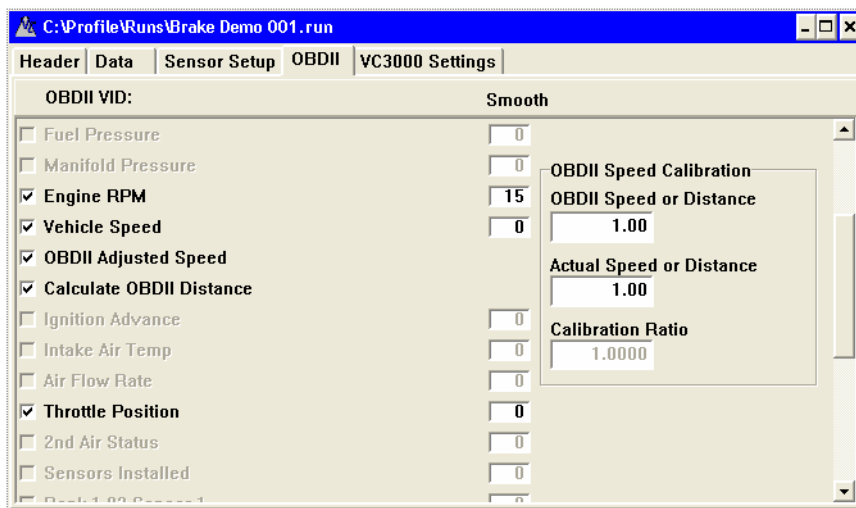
C:\Profile\Runs\Brake Demo 001.run

Header | Data | Sensor Setup | OBDII | VC3000 Settings

OBDII VID: Smooth

Fuel Pressure 0
Manifold Pressure 0
Engine RPM 15
Vehicle Speed 0
OBDII Adjusted Speed
Calculate OBDII Distance
Ignition Advance 0
Intake Air Temp 0
Air Flow Rate 0
Throttle Position 0
2nd Air Status 0
Sensors Installed 0
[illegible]

OBDII Speed Calibration
OBDII Speed or Distance
1.00
Actual Speed or Distance
1.00
Calibration Ratio
1.0000